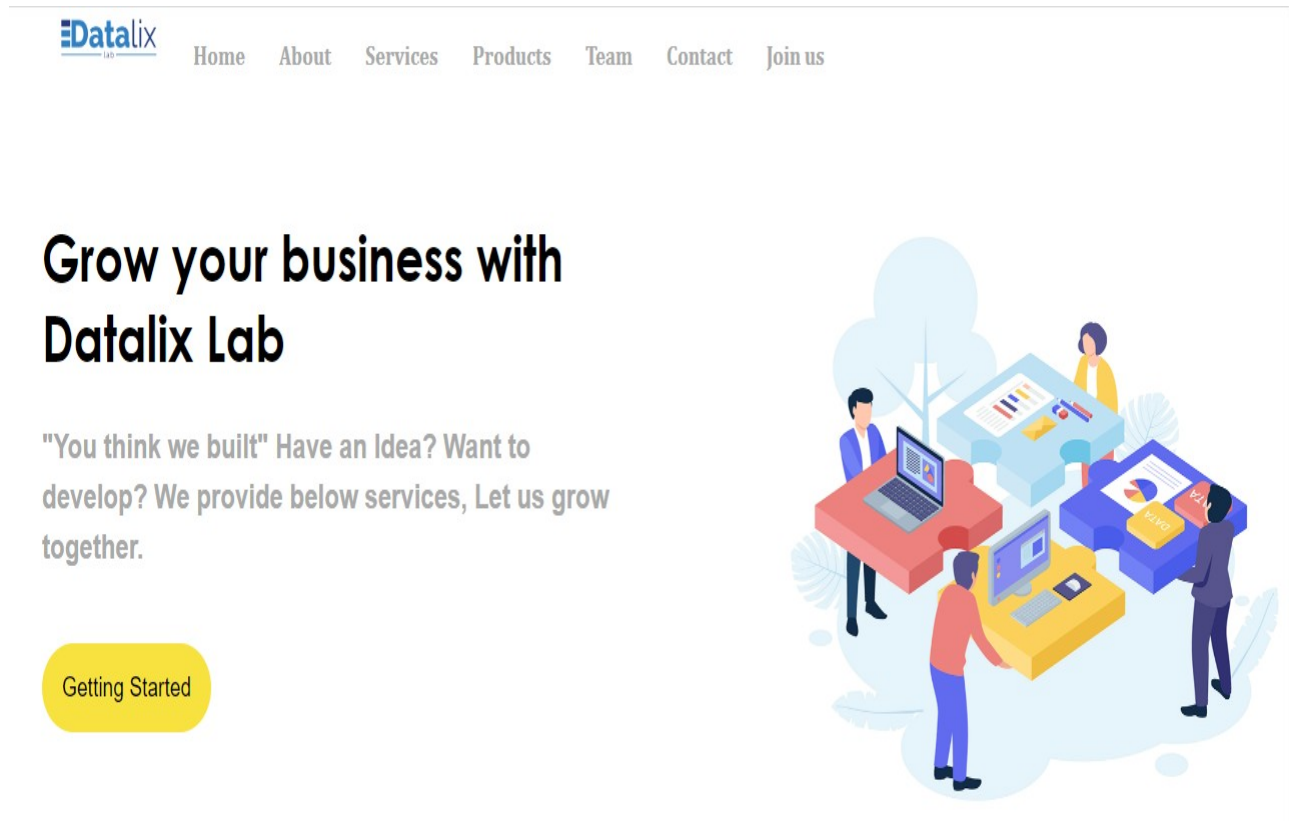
Datalix
LAB

Home About Services Products Team Contact Join us

Grow your business with Datalix Lab

"You think we built" Have an Idea? Want to develop? We provide below services, Let us grow together.

Getting Started

DATA

DATA